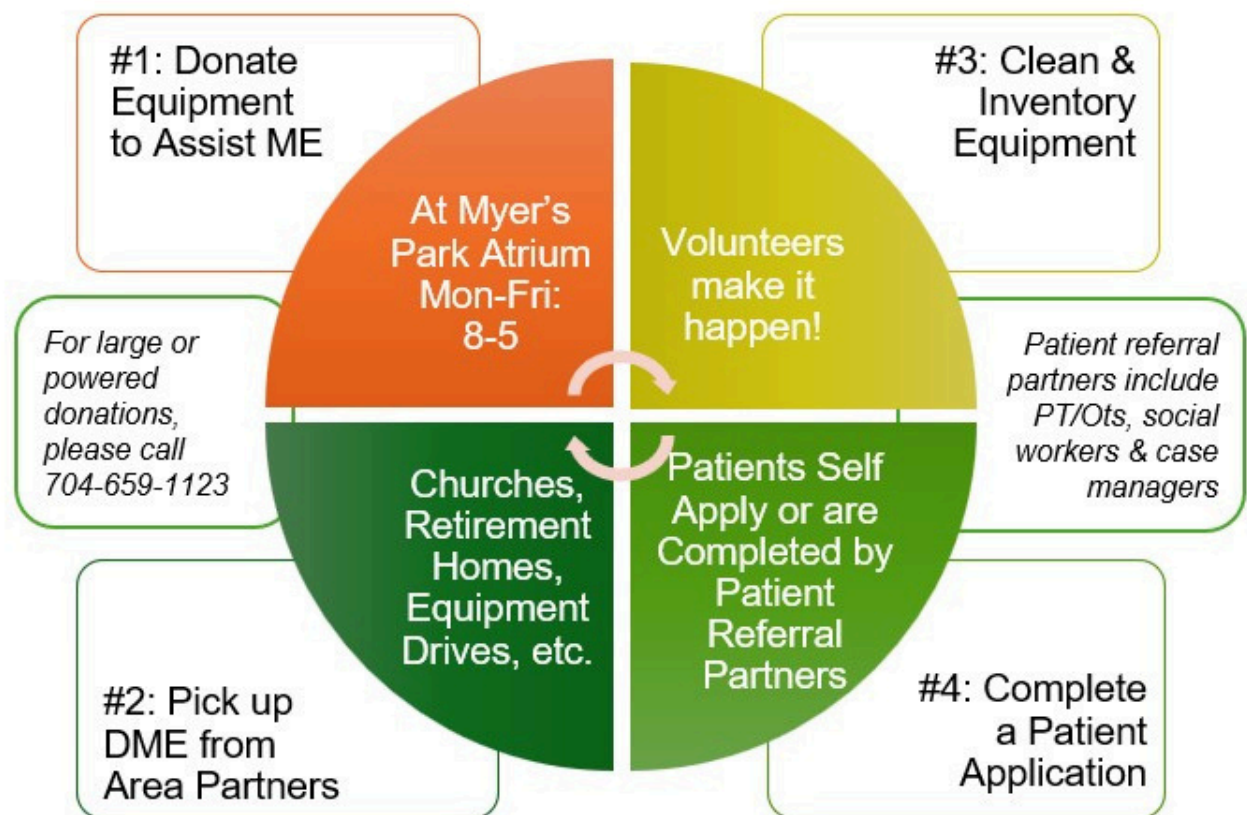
#1: Donate Equipment to Assist ME

At Myer's Park Atrium Mon-Fri: 8-5

Volunteers make it happen!

#3: Clean & Inventory Equipment

*For large or powered donations, please call 704-659-1123*

*Patient referral partners include PT/Ots, social workers & case managers*

Churches, Retirement Homes, Equipment Drives, etc.

Patients Self Apply or are Completed by Patient Referral Partners

#2: Pick up DME from Area Partners

#4: Complete a Patient Application